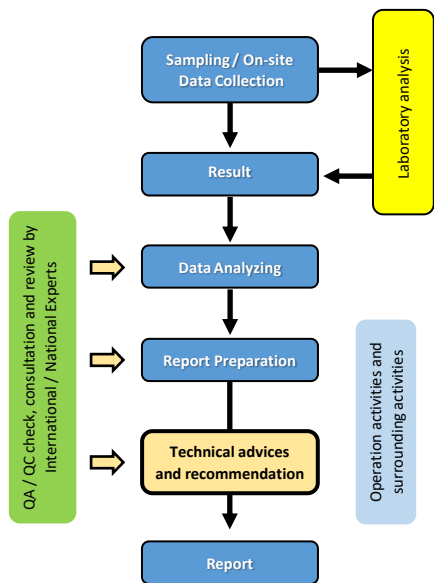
Sampling / On-site Data Collection

Laboratory analysis

Result

QA / QC check, consultation and review by International / National Experts

Data Analyzing

Report Preparation

Operation activities and surrounding activities

Technical advices and recommendation

Report